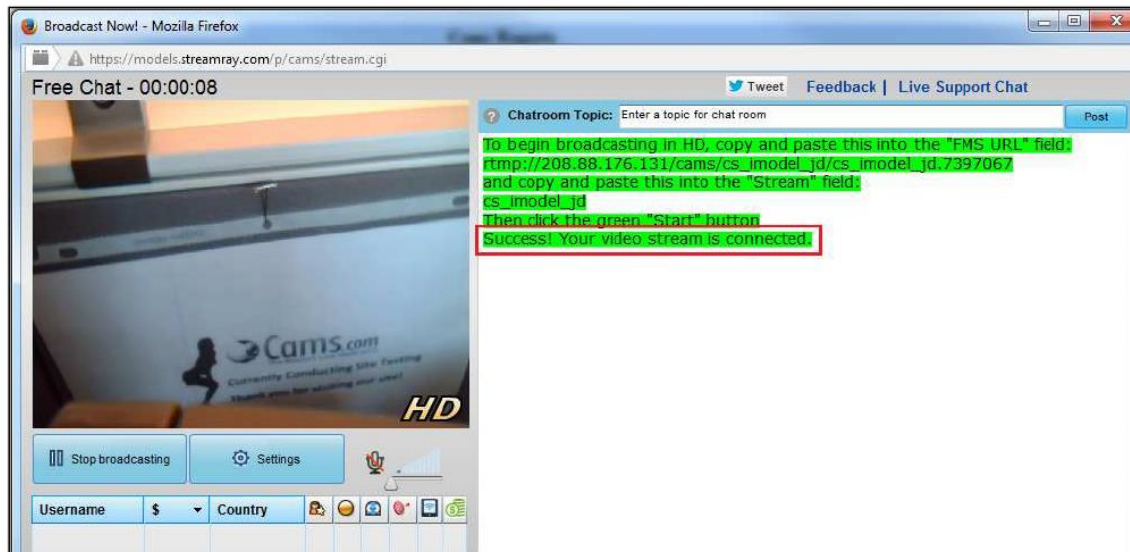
Broadcast Now! - Mozilla Firefox

https://models.streamray.com/p/cams/stream.cgi

Free Chat - 00:00:08

Tweet Feedback | Live Support Chat

Chatroom Topic: Enter a topic for chat room Post

To begin broadcasting in HD, copy and paste this into the "FMS URL" field:
rtmp://208.88.176.131/cams/cs_imodel_jd/cs_imodel_jd.7397067
and copy and paste this into the "Stream" field:
cs_imodel_jd
Then click the green "Start" button
Success! Your video stream is connected.

Cams.com
Currently Conducting Site Testing
Thank you for visiting our site!

HD

Stop broadcasting

Settings

| Username | $ | Country |
|---|---|---|